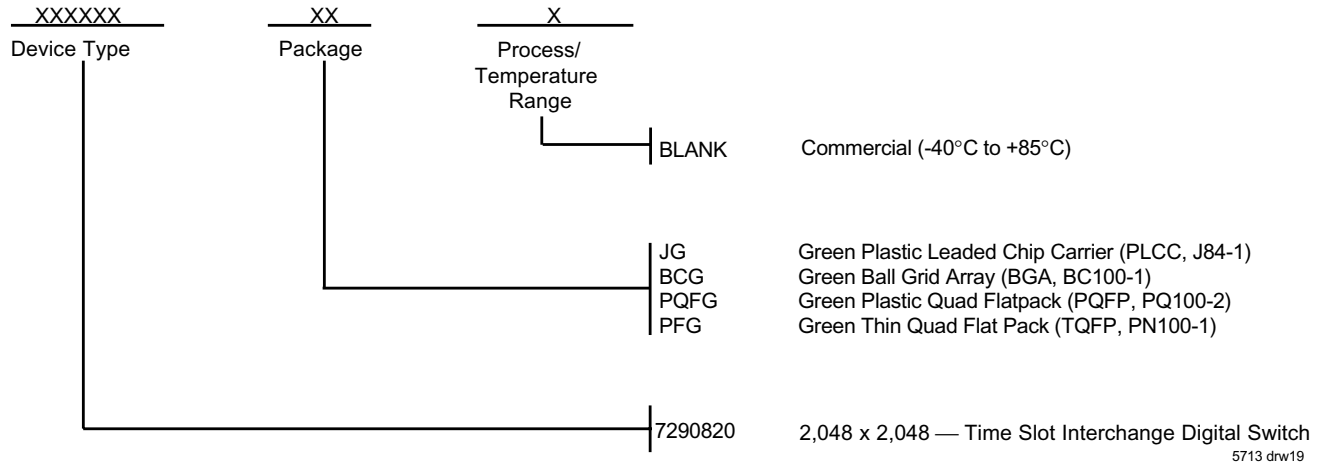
XXXXXX
Device Type

XX
Package

X
Process/ Temperature Range

BLANK    Commercial (-40°C to +85°C)

JG    Green Plastic Leaded Chip Carrier (PLCC, J84-1)
BCG    Green Ball Grid Array (BGA, BC100-1)
PQFG    Green Plastic Quad Flatpack (PQFP, PQ100-2)
PFG    Green Thin Quad Flat Pack (TQFP, PN100-1)

7290820    2,048 x 2,048 — Time Slot Interchange Digital Switch

5713 drw19